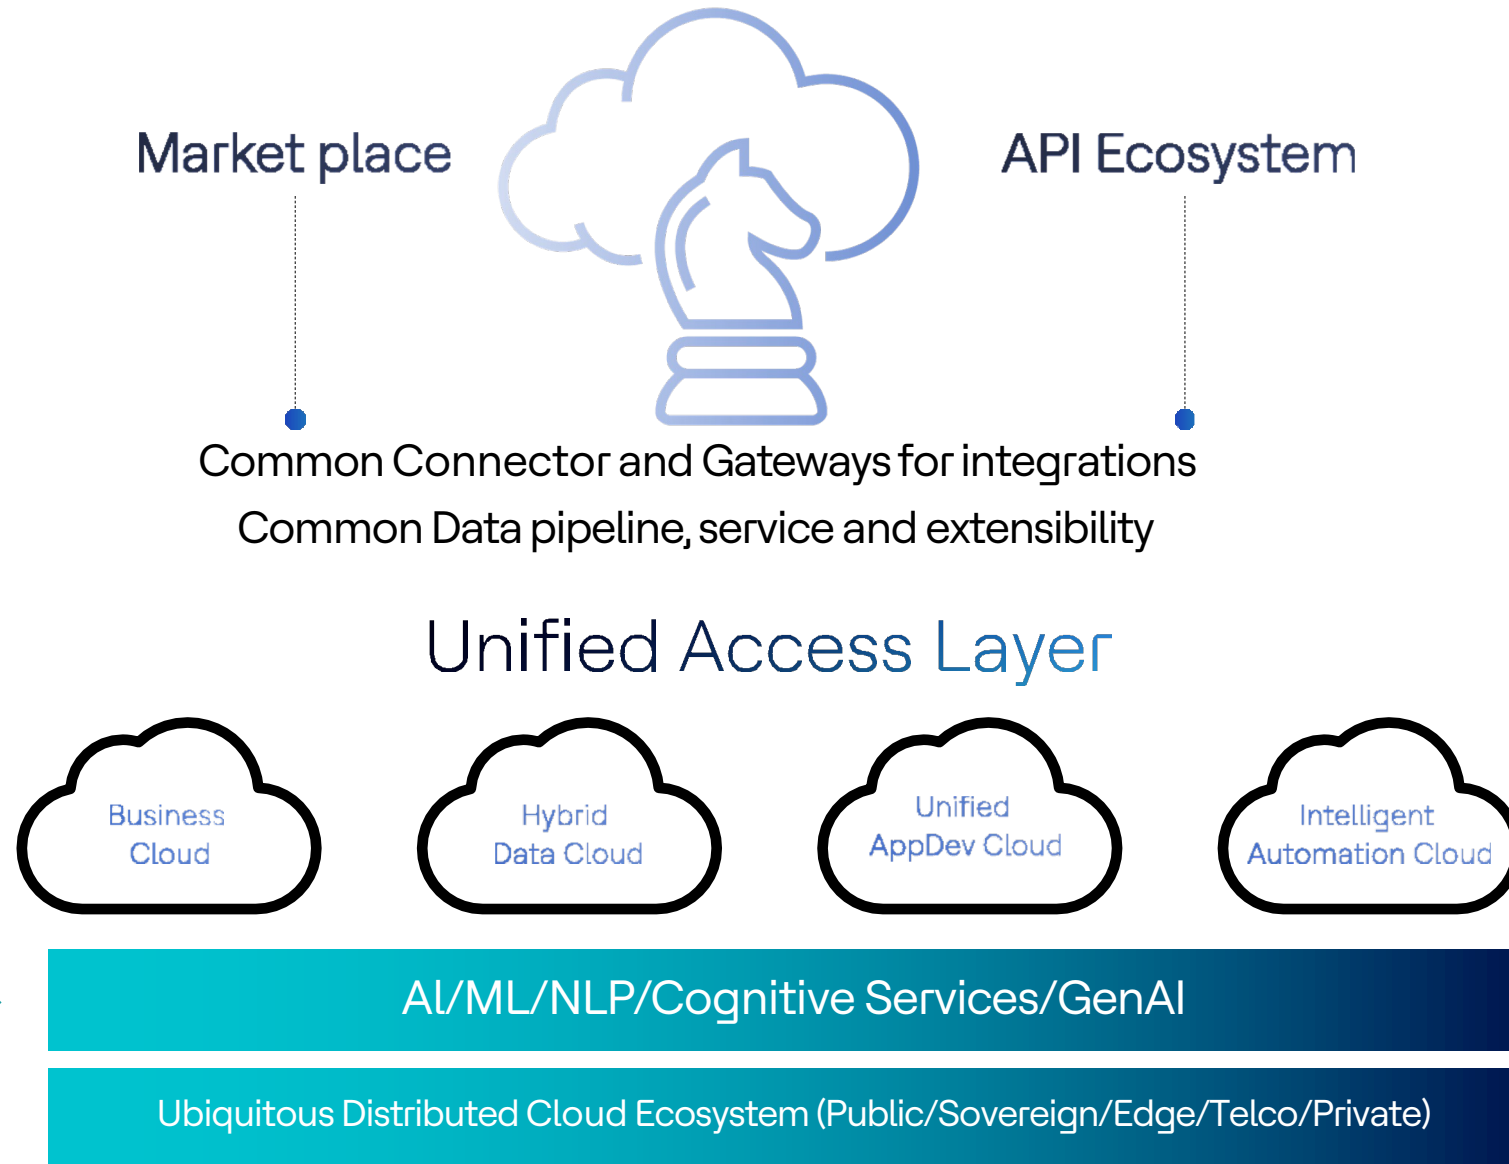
Market place

API Ecosystem

Common Connector and Gateways for integrations
Common Data pipeline, service and extensibility

Unified Access Layer

Business Cloud

Hybrid Data Cloud

Unified AppDev Cloud

Intelligent Automation Cloud

AI/ML/NLP/Cognitive Services/GenAI

Ubiquitous Distributed Cloud Ecosystem (Public/Sovereign/Edge/Telco/Private)